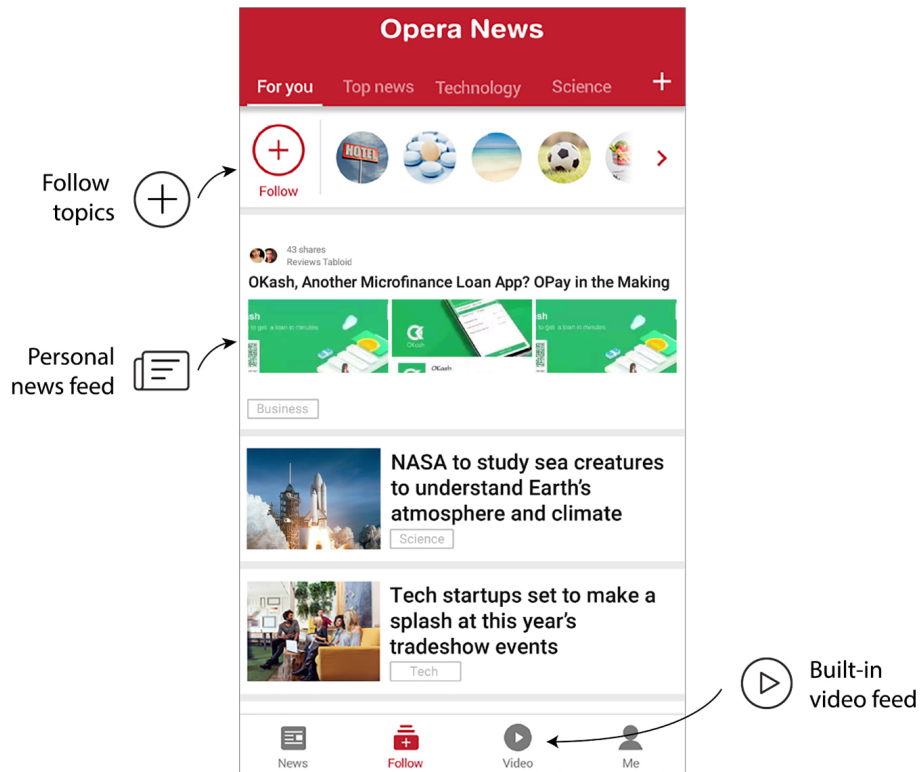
Opera News

For you Top news Technology Science +

Follow topics

Follow

Personal news feed

43 shares
Reviews Tabloid

OKash, Another Microfinance Loan App? OPay in the Making

Business

NASA to study sea creatures to understand Earth's atmosphere and climate

Science

Tech startups set to make a splash at this year's tradeshow events

Tech

Built-in video feed

News Follow Video Me